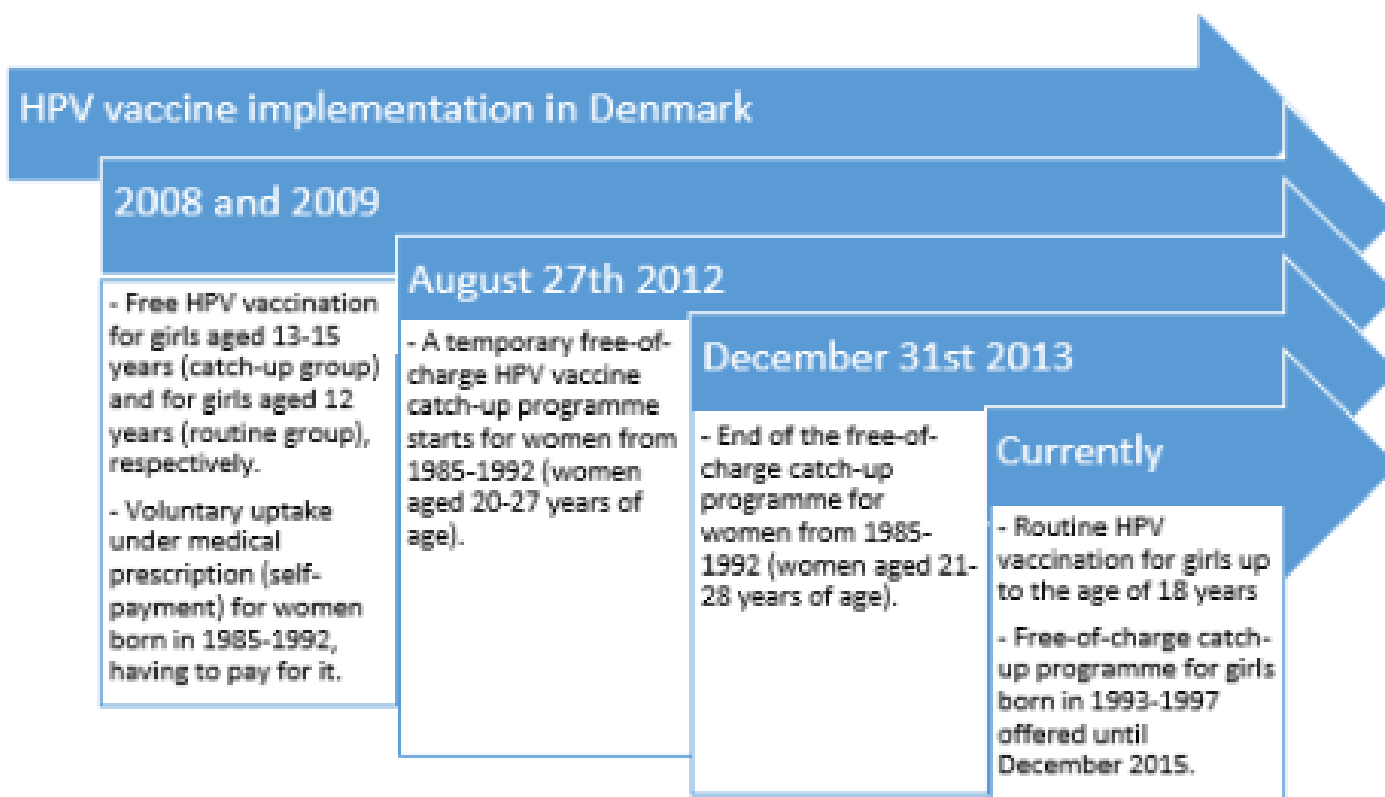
HPV vaccine implementation in Denmark

2008 and 2009

- Free HPV vaccination for girls aged 13-15 years (catch-up group) and for girls aged 12 years (routine group), respectively.

- Voluntary uptake under medical prescription (self-payment) for women born in 1985-1992, having to pay for it.

August 27th 2012

- A temporary free-of-charge HPV vaccine catch-up programme starts for women from 1985-1992 (women aged 20-27 years of age).

December 31st 2013

- End of the free-of-charge catch-up programme for women from 1985-1992 (women aged 21-28 years of age).

Currently

- Routine HPV vaccination for girls up to the age of 18 years

- Free-of-charge catch-up programme for girls born in 1993-1997 offered until December 2015.